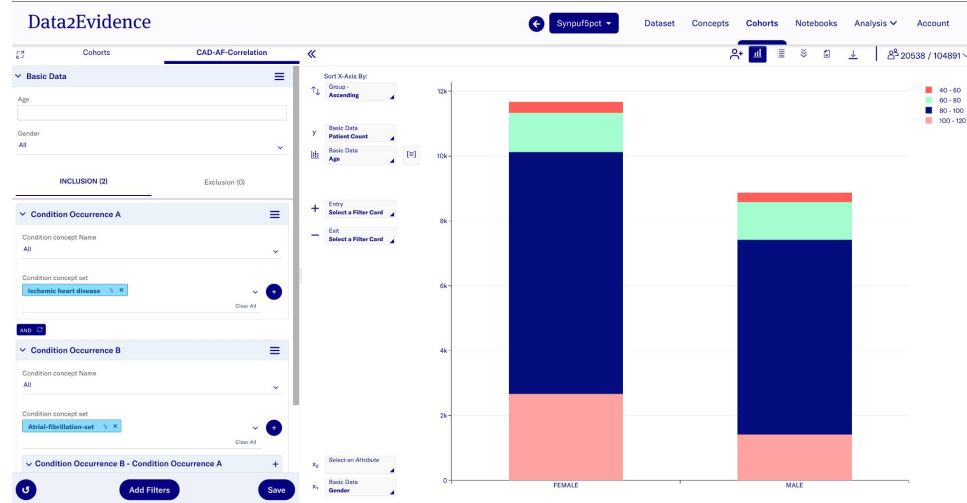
Data2Evidence

Synpuf5pct

Dataset Concepts Cohorts Notebooks Analysis Account

Cohorts CAD-AF-Correlation

«

20538 / 104891

Basic Data

Age

Gender
All

INCLUSION (2) Exclusion (0)

Condition Occurrence A

Condition concept Name
All

Condition concept set
ischemic heart disease

Clear All

AND

Condition Occurrence B

Condition concept Name
All

Condition concept set
Atrial-fibrillation-set

Clear All

Condition Occurrence B - Condition Occurrence A

Add Filters

Save

Sort X-Axis By:
Group - Ascending

y
Basic Data
Patient Count

Basic Data
Age

Entry
Select a Filter Card

Exit
Select a Filter Card

$x_2$
Select an Attribute

$x_1$
Basic Data
Gender

12k
10k
8k
6k
4k
2k
0

FEMALE
MALE

40 - 60
60 - 80
80 - 100
100 - 120